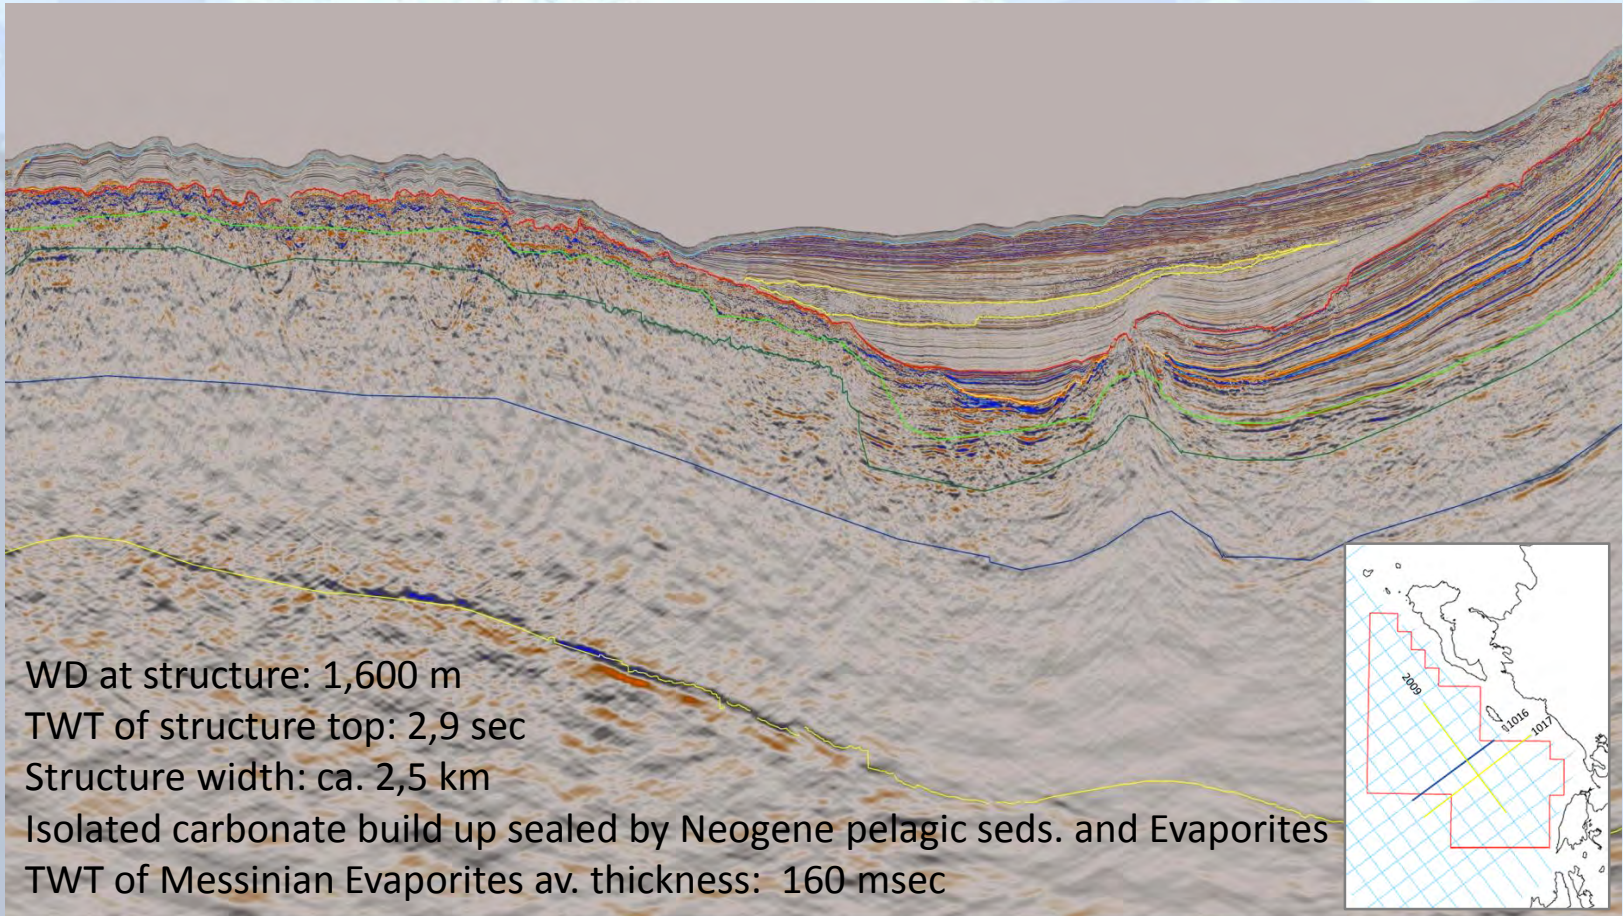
WD at structure: 1,600 m
TWT of structure top: 2,9 sec
Structure width: ca. 2,5 km
Isolated carbonate build up sealed by Neogene pelagic seds. and Evaporites
TWT of Messinian Evaporites av. thickness: 160 msec

2009
1016
1017